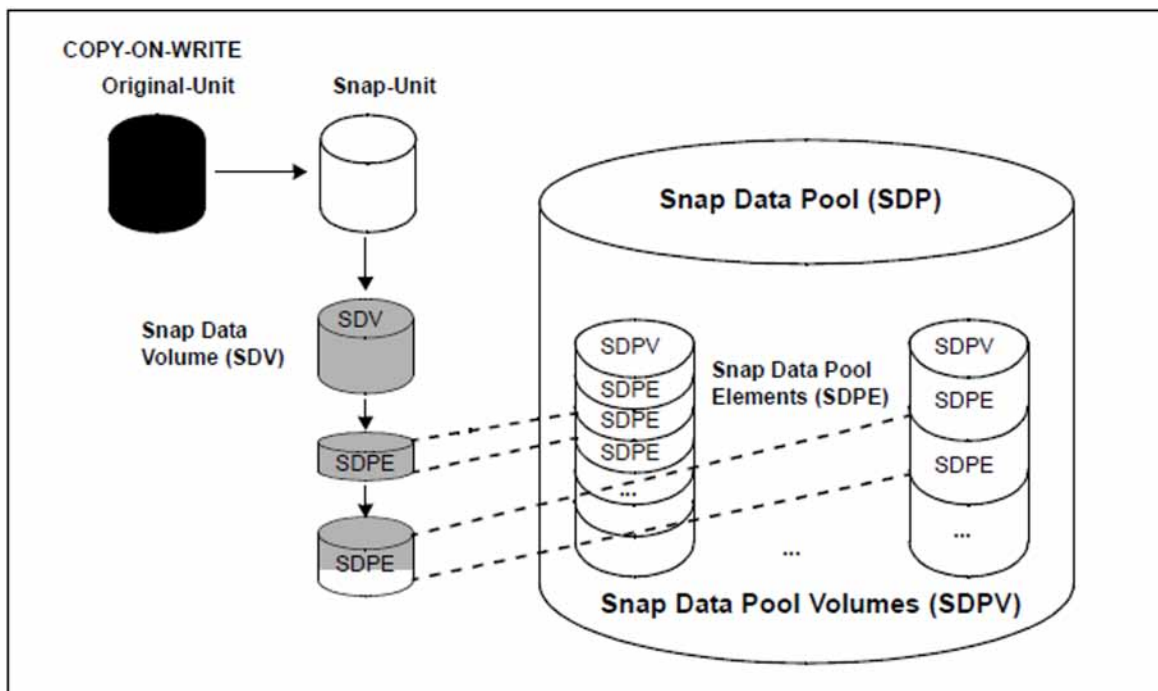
COPY-ON-WRITE

Original-Unit

Snap-Unit

Snap Data Pool (SDP)

Snap Data Volume (SDV)

SDV

SDPV

Snap Data Pool Elements (SDPE)

SDPE

SDPE

SDPE

...

SDPV

SDPE

SDPE

...

SDPE

SDPE

...

Snap Data Pool Volumes (SDPV)